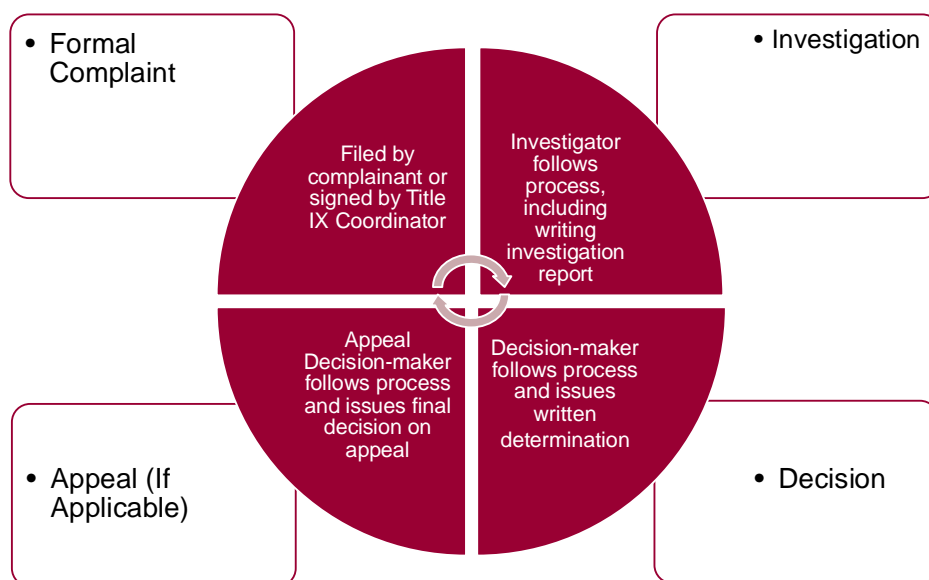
• Formal Complaint

• Investigation

Filed by complainant or signed by Title IX Coordinator

Investigator follows process, including writing investigation report

Appeal Decision-maker follows process and issues final decision on appeal

Decision-maker follows process and issues written determination

• Appeal (If Applicable)

• Decision